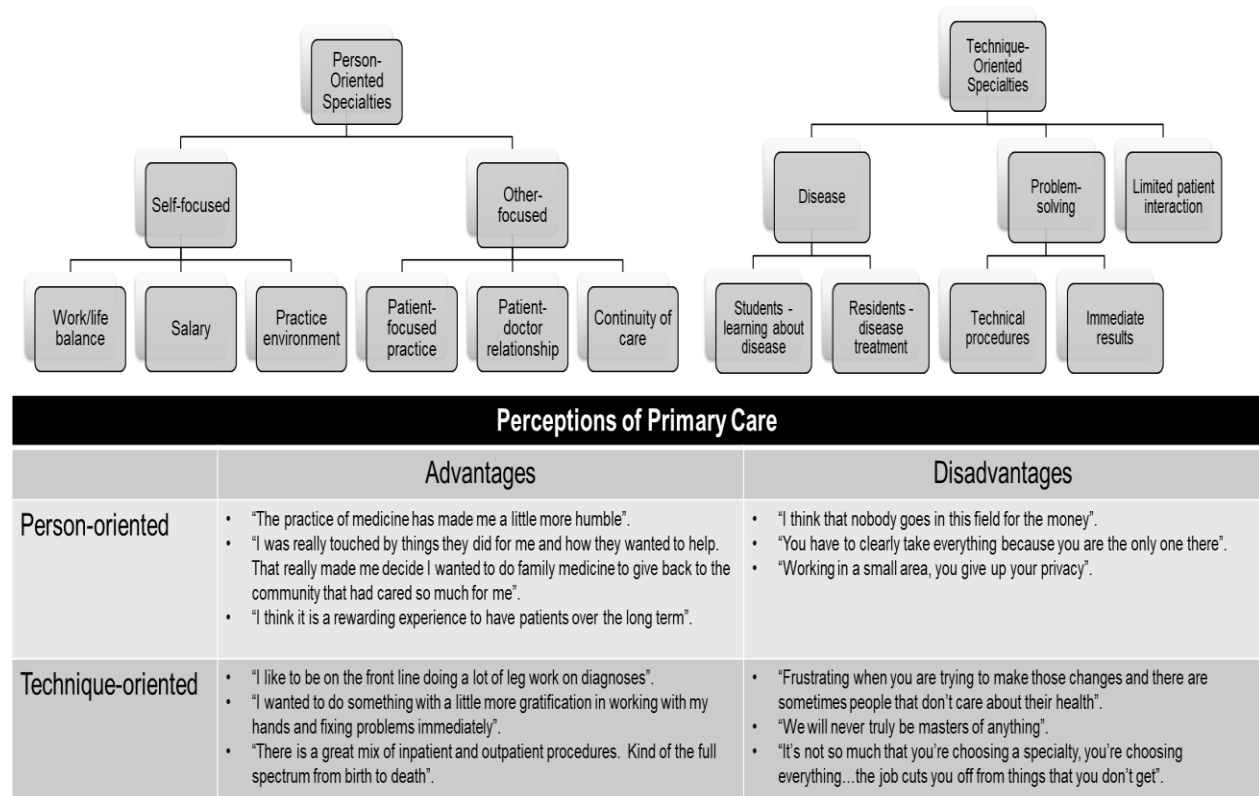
Person-Oriented Specialties

Self-focused

Other-focused

Work/life balance

Salary

Practice environment

Patient-focused practice

Patient-doctor relationship

Continuity of care

Technique-Oriented Specialties

Disease

Problem-solving

Limited patient interaction

Students - learning about disease

Residents - disease treatment

Technical procedures

Immediate results

Perceptions of Primary Care

| | Advantages | Disadvantages |
|---|---|---|
| Person-oriented | • "The practice of medicine has made me a little more humble". • "I was really touched by things they did for me and how they wanted to help. That really made me decide I wanted to do family medicine to give back to the community that had cared so much for me". • "I think it is a rewarding experience to have patients over the long term". | • "I think that nobody goes in this field for the money". • "You have to clearly take everything because you are the only one there". • "Working in a small area, you give up your privacy". |
| Technique-oriented | • "I like to be on the front line doing a lot of leg work on diagnoses". • "I wanted to do something with a little more gratification in working with my hands and fixing problems immediately". • "There is a great mix of inpatient and outpatient procedures. Kind of the full spectrum from birth to death". | • "Frustrating when you are trying to make those changes and there are sometimes people that don't care about their health". • "We will never truly be masters of anything". • "It's not so much that you're choosing a specialty, you're choosing everything…the job cuts you off from things that you don't get". |